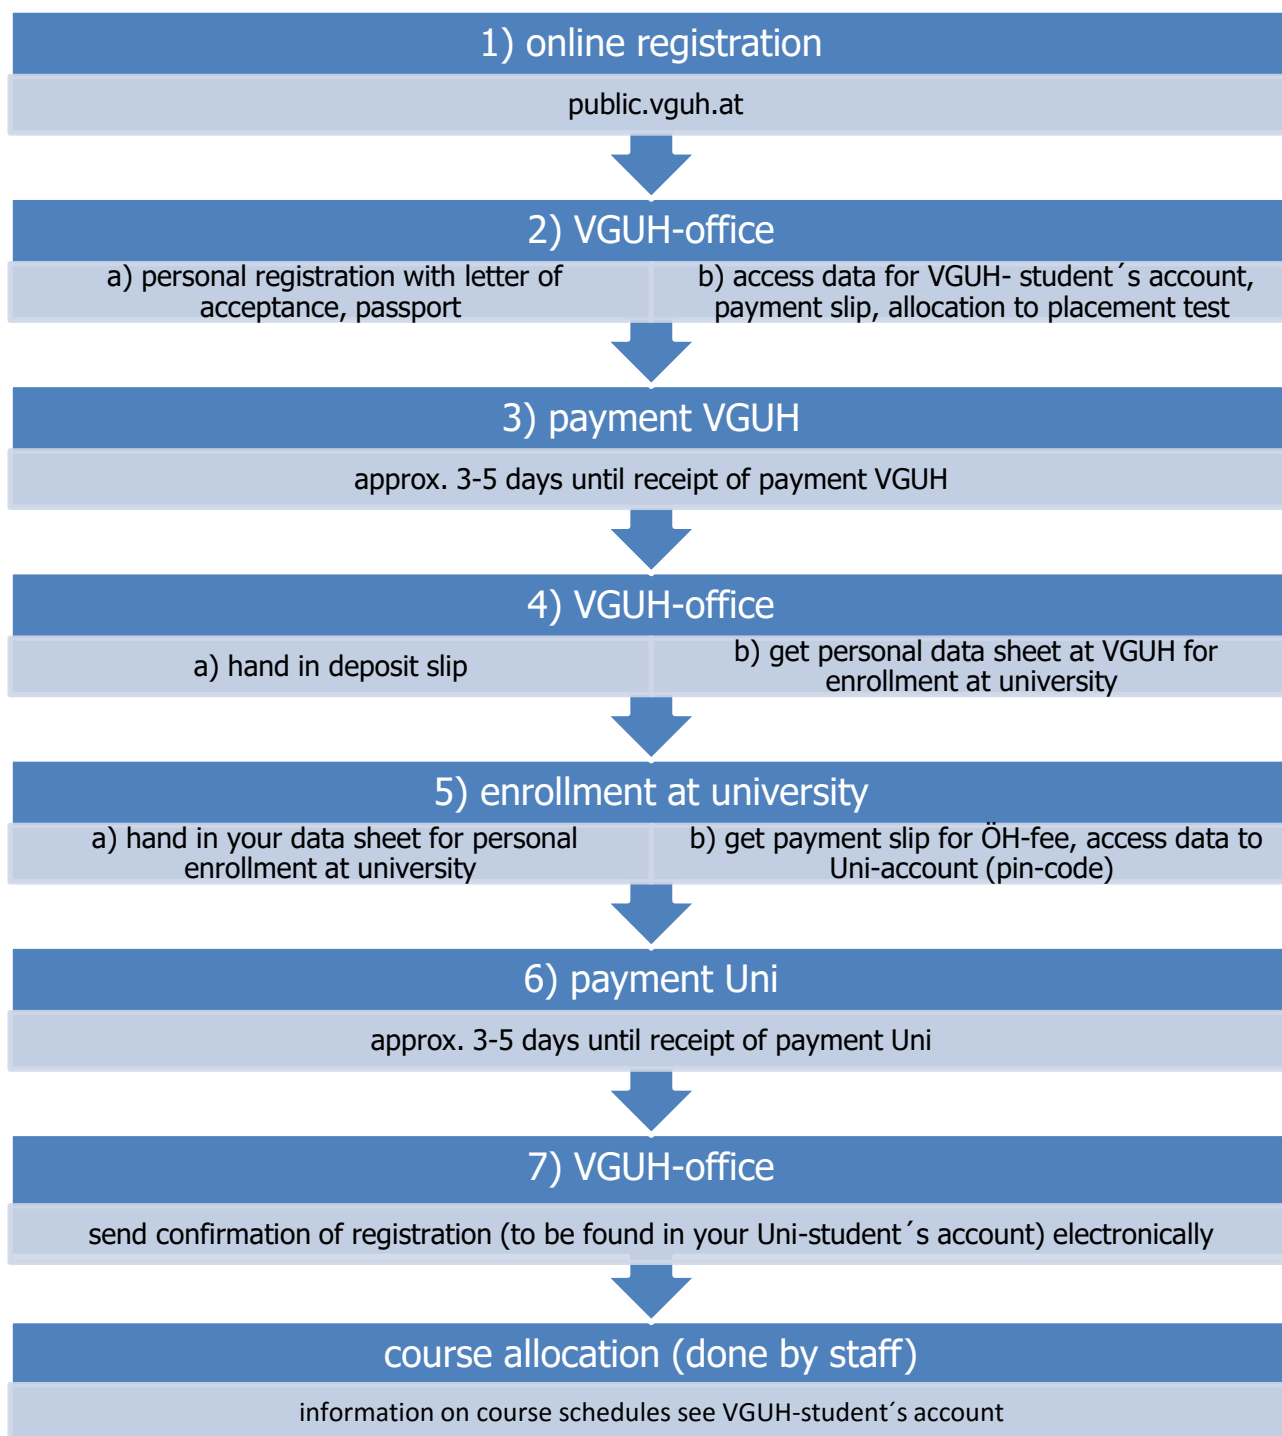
1) online registration

public.vguh.at

2) VGUH-office

a) personal registration with letter of acceptance, passport

b) access data for VGUH- student´s account, payment slip, allocation to placement test

3) payment VGUH

approx. 3-5 days until receipt of payment VGUH

4) VGUH-office

a) hand in deposit slip

b) get personal data sheet at VGUH for enrollment at university

5) enrollment at university

a) hand in your data sheet for personal enrollment at university

b) get payment slip for ÖH-fee, access data to Uni-account (pin-code)

6) payment Uni

approx. 3-5 days until receipt of payment Uni

7) VGUH-office

send confirmation of registration (to be found in your Uni-student´s account) electronically

course allocation (done by staff)

information on course schedules see VGUH-student´s account